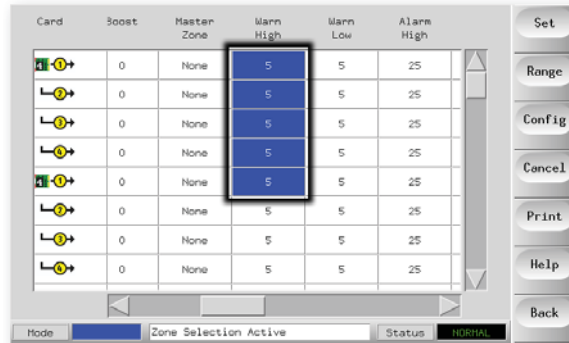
| Card | Boost | Master Zone | Warn High | Warn Low | Alarm High |
|---|---|---|---|---|---|
| 4 1 | 0 | None | 5 | 5 | 25 |
| 2 | 0 | None | 5 | 5 | 25 |
| 3 | 0 | None | 5 | 5 | 25 |
| 4 | 0 | None | 5 | 5 | 25 |
| 4 1 | 0 | None | 5 | 5 | 25 |
| 2 | 0 | None | 5 | 5 | 25 |
| 3 | 0 | None | 5 | 5 | 25 |
| 4 | 0 | None | 5 | 5 | 25 |

Set

Range

Config

Cancel

Print

Help

Back

Mode

Zone Selection Active

Status

NORMAL